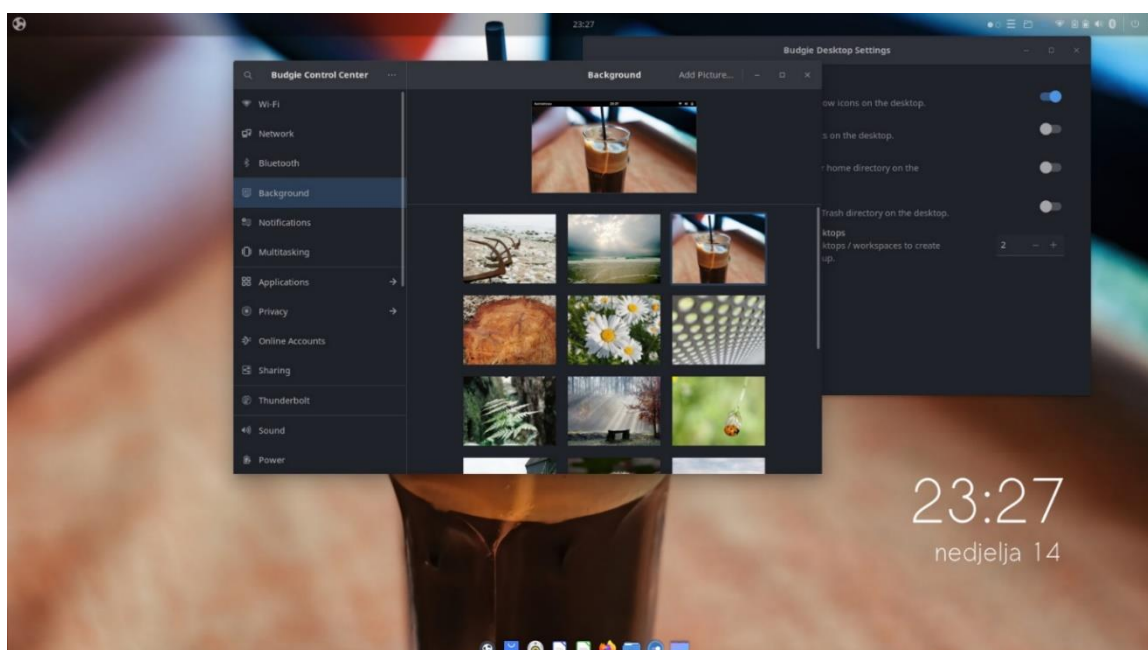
23:27

Budgie Desktop Settings

ow icons on the desktop.

s on the desktop.

home directory on the

Trash directory on the desktop.

ktops

ktops / workspaces to create up.

2

Budgie Control Center

Background

Add Picture...

Wi-Fi

Network

Bluetooth

Background

Notifications

Multitasking

Applications

Privacy

Online Accounts

Sharing

Thunderbolt

Sound

Power

23:27

nedjelja 14